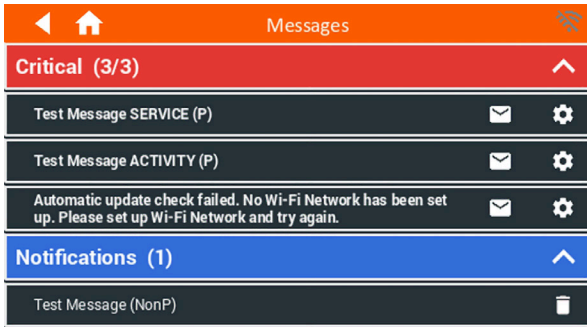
Messages

Critical (3/3)

Test Message SERVICE (P)

Test Message ACTIVITY (P)

Automatic update check failed. No Wi-Fi Network has been set up. Please set up Wi-Fi Network and try again.

Notifications (1)

Test Message (NonP)